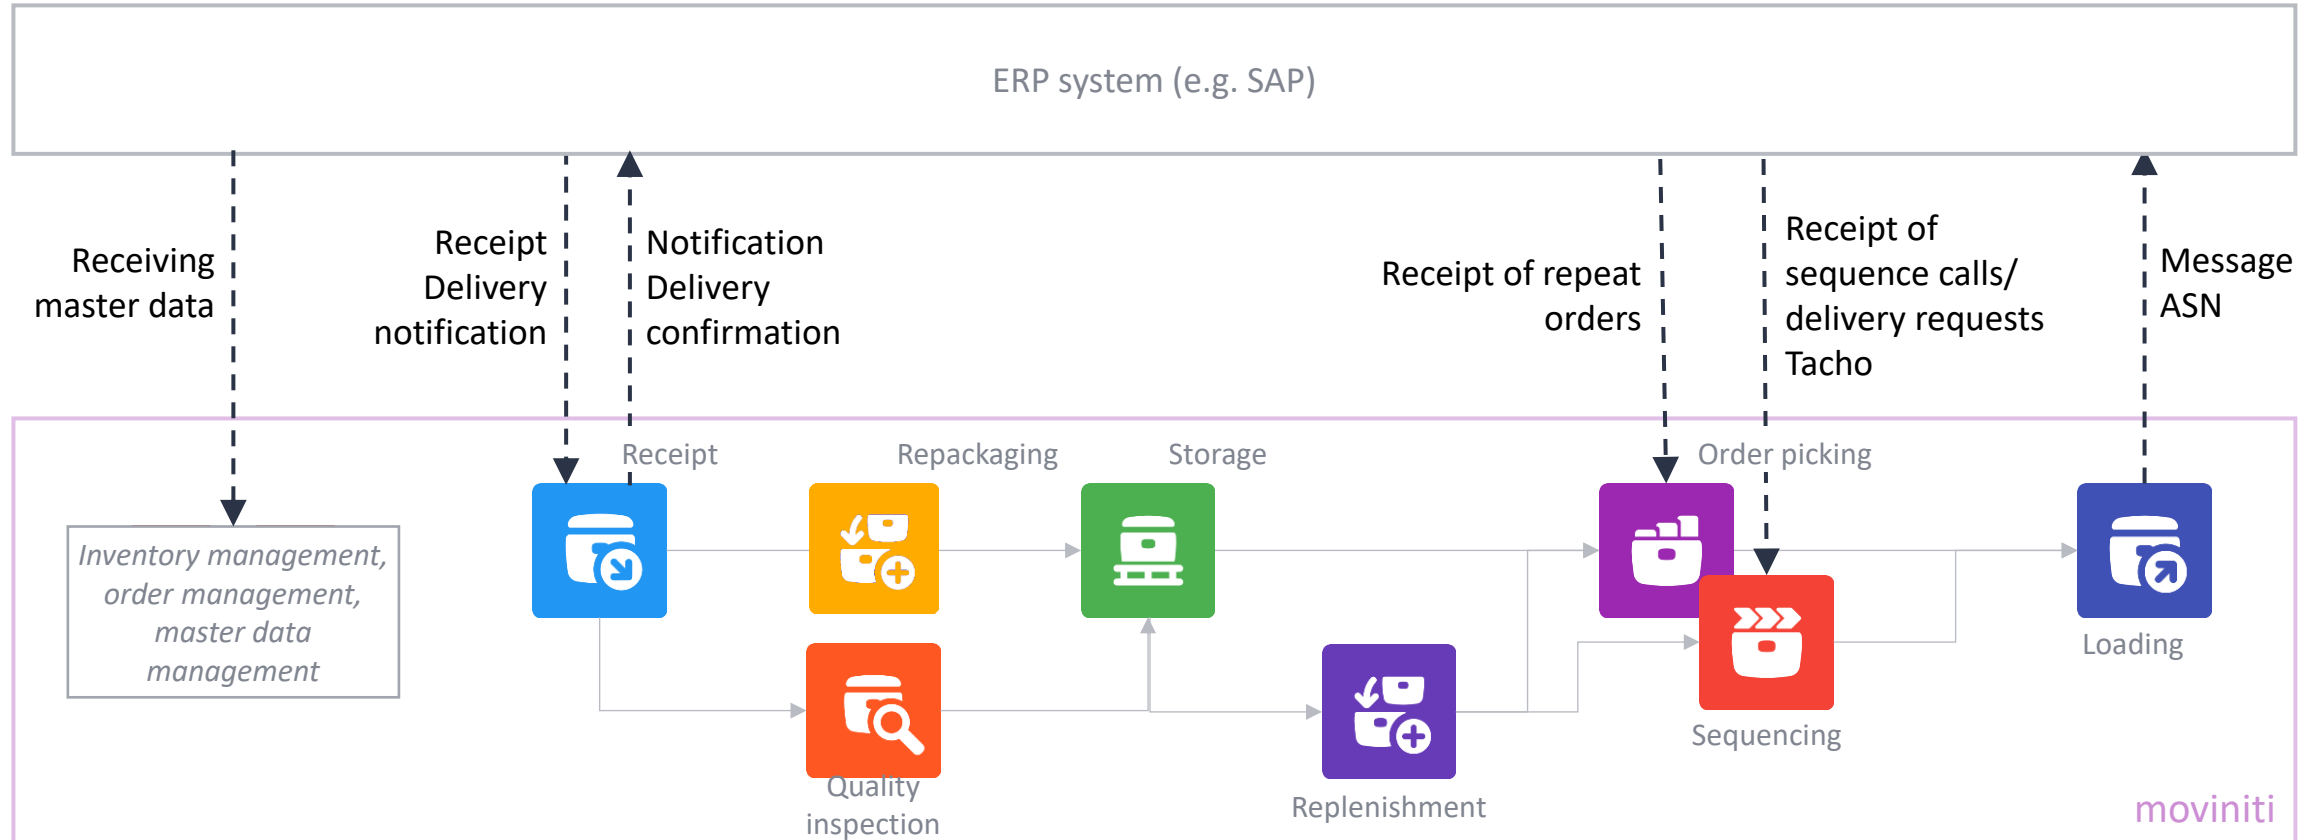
ERP system (e.g. SAP)

Receiving master data

Receipt
Delivery notification

Notification
Delivery confirmation

Receipt of repeat orders

Receipt of sequence calls/ delivery requests
Tacho

Message
ASN

Inventory management, order management, master data management

Receipt

Repackaging

Storage

Order picking

Loading

Quality inspection

Replenishment

Sequencing

moviniti